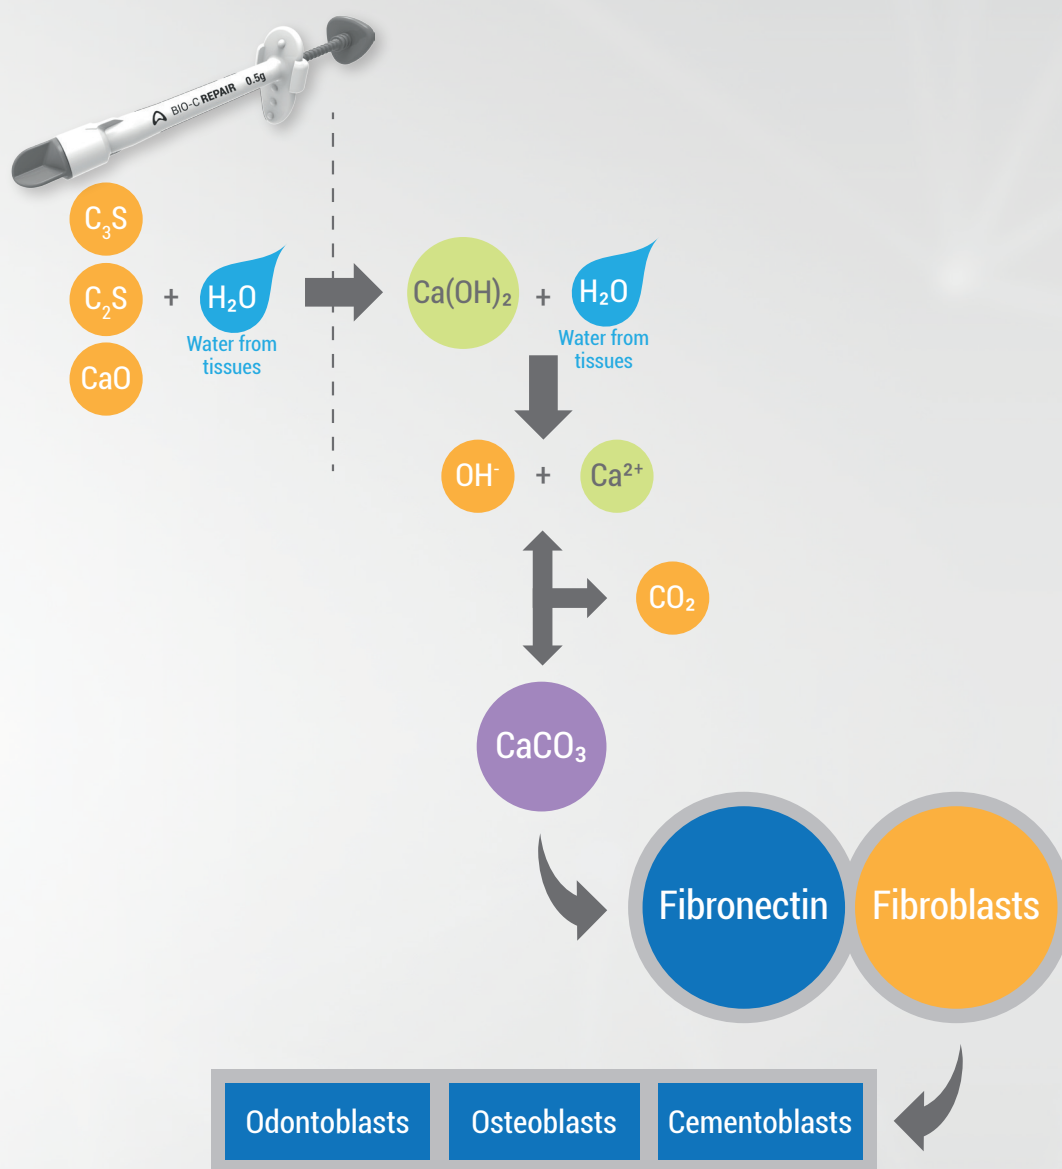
BIO-C REPAIR 0.5g

$C_3S$

$C_2S$ + $H_2O$

Water from tissues

CaO

$Ca(OH)_2$ + $H_2O$

Water from tissues

$OH^-$ + $Ca^{2+}$

$CO_2$

$CaCO_3$

Fibronectin

Fibroblasts

Odontoblasts

Osteoblasts

Cementoblasts